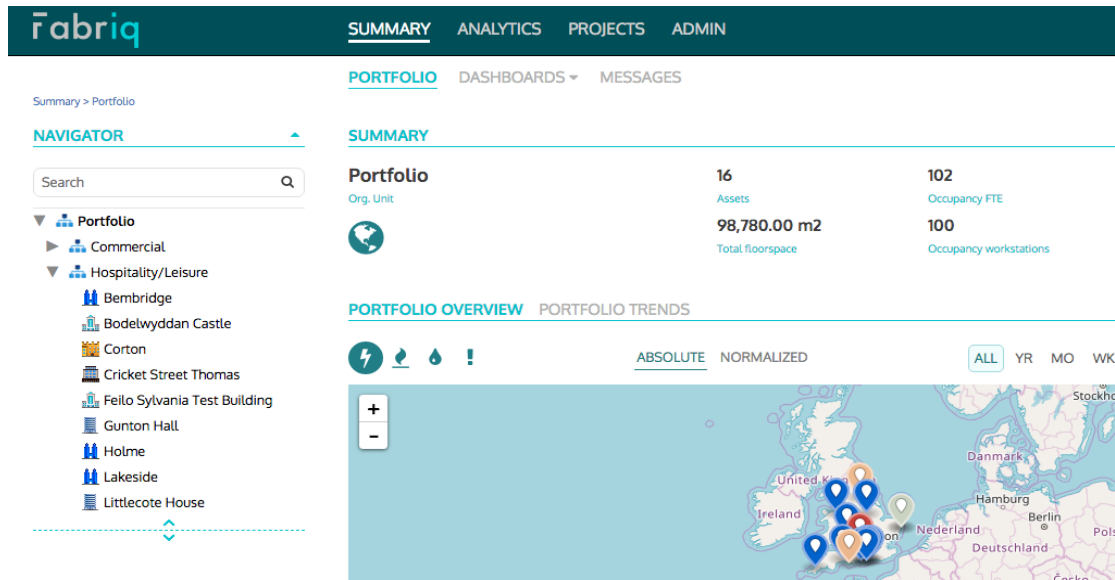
fabriq

SUMMARY ANALYTICS PROJECTS ADMIN

PORTFOLIO DASHBOARDS MESSAGES

Summary > Portfolio

NAVIGATOR

Search

Portfolio
Commercial
Hospitality/Leisure
Bembridge
Bodelwyddan Castle
Corton
Cricket Street Thomas
Feilo Sylvania Test Building
Gunton Hall
Holme
Lakeside
Littlecote House

SUMMARY

Portfolio
Org. Unit

16
Assets

102
Occupancy FTE

98,780.00 m2
Total floorspace

100
Occupancy workstations

PORTFOLIO OVERVIEW PORTFOLIO TRENDS

ABSOLUTE NORMALIZED

ALL YR MO WK

+
-

Stockho
Danmark
United K
Hamburg
Ireland
Nederland
Berlin
Deutschland
on
Česko